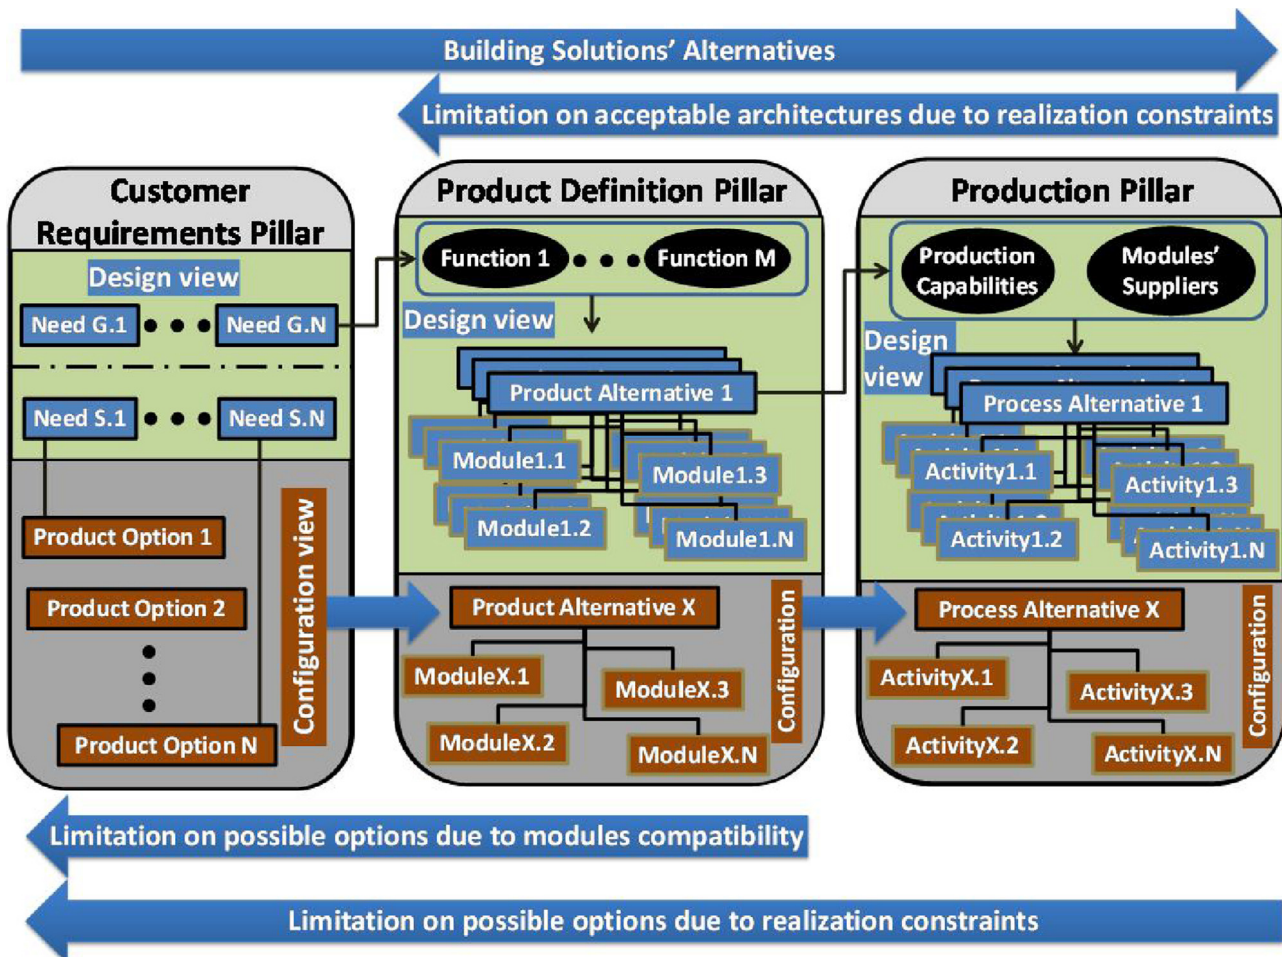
Building Solutions' Alternatives

Limitation on acceptable architectures due to realization constraints

Customer Requirements Pillar

Design view

Need G.1 • • • Need G.N

Need S.1 • • • Need S.N

Product Option 1

Product Option 2

Product Option N

Configuration view

Product Definition Pillar

Function 1 • • • Function M

Design view

Product Alternative 1

Module1.1

Module1.3

Module1.2

Module1.N

Product Alternative X

ModuleX.1

ModuleX.3

ModuleX.2

ModuleX.N

Configuration

Production Pillar

Production Capabilities

Modules' Suppliers

Design view

Process Alternative 1

Activity1.1

Activity1.3

Activity1.2

Activity1.N

Process Alternative X

ActivityX.1

ActivityX.3

ActivityX.2

ActivityX.N

Configuration

Limitation on possible options due to modules compatibility

Limitation on possible options due to realization constraints